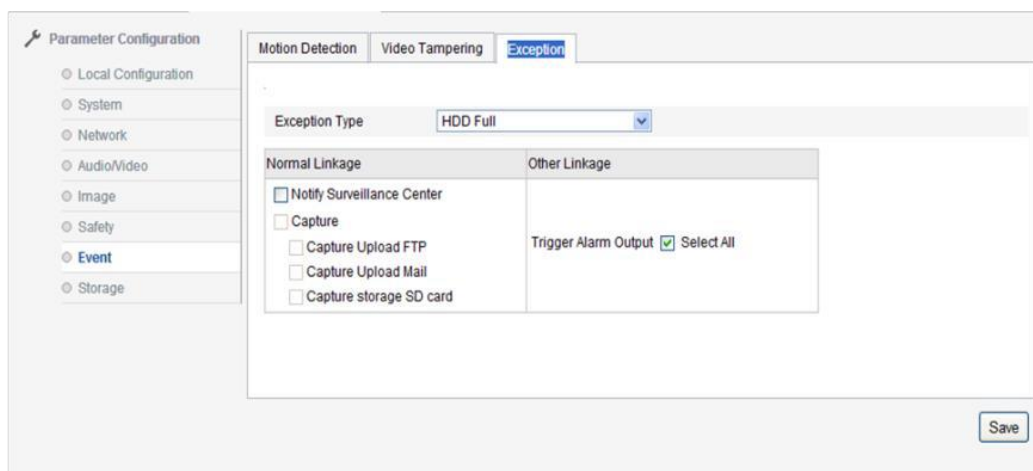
Parameter Configuration

Local Configuration

System

Network

Audio/Video

Image

Safety

Event

Storage

Motion Detection | Video Tampering | Exception

Exception Type HDD Full

| Normal Linkage | Other Linkage |
|---|---|
| Notify Surveillance Center<br>Capture<br>Capture Upload FTP<br>Capture Upload Mail<br>Capture storage SD card | Trigger Alarm Output Select All |

Save